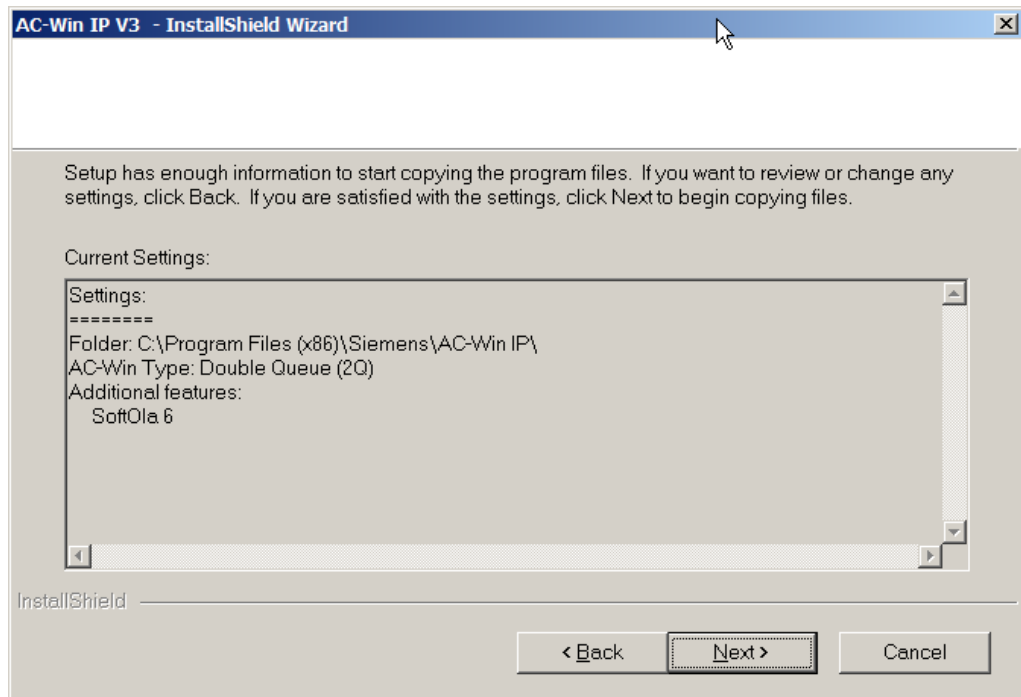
AC-Win IP V3 - InstallShield Wizard

Setup has enough information to start copying the program files. If you want to review or change any settings, click Back. If you are satisfied with the settings, click Next to begin copying files.

Current Settings:

Settings:
========
Folder: C:\Program Files (x86)\Siemens\AC-Win IP\
AC-Win Type: Double Queue (2Q)
Additional features:
SoftOla 6

InstallShield

< Back
Next >
Cancel